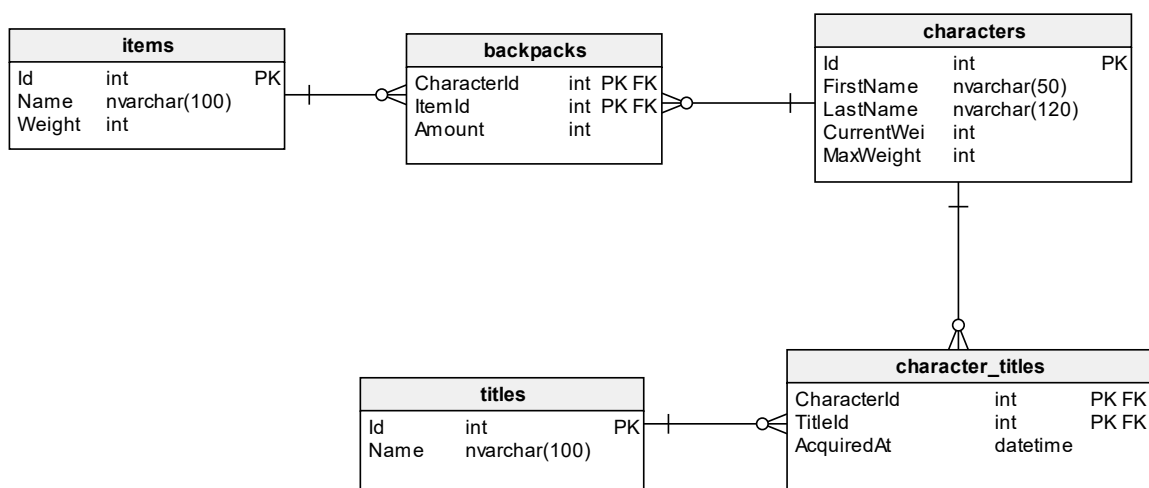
items

| Id | int | PK |
|---|---|---|
| Name | nvarchar(100) | |
| Weight | int | |

backpacks

| CharacterId | int | PK FK |
|---|---|---|
| ItemId | int | PK FK |
| Amount | int | |

characters

| Id | int | PK |
|---|---|---|
| FirstName | nvarchar(50) | |
| LastName | nvarchar(120) | |
| CurrentWei | int | |
| MaxWeight | int | |

titles

| Id | int | PK |
|---|---|---|
| Name | nvarchar(100) | |

character_titles

| CharacterId | int | PK FK |
|---|---|---|
| TitleId | int | PK FK |
| AcquiredAt | datetime | |